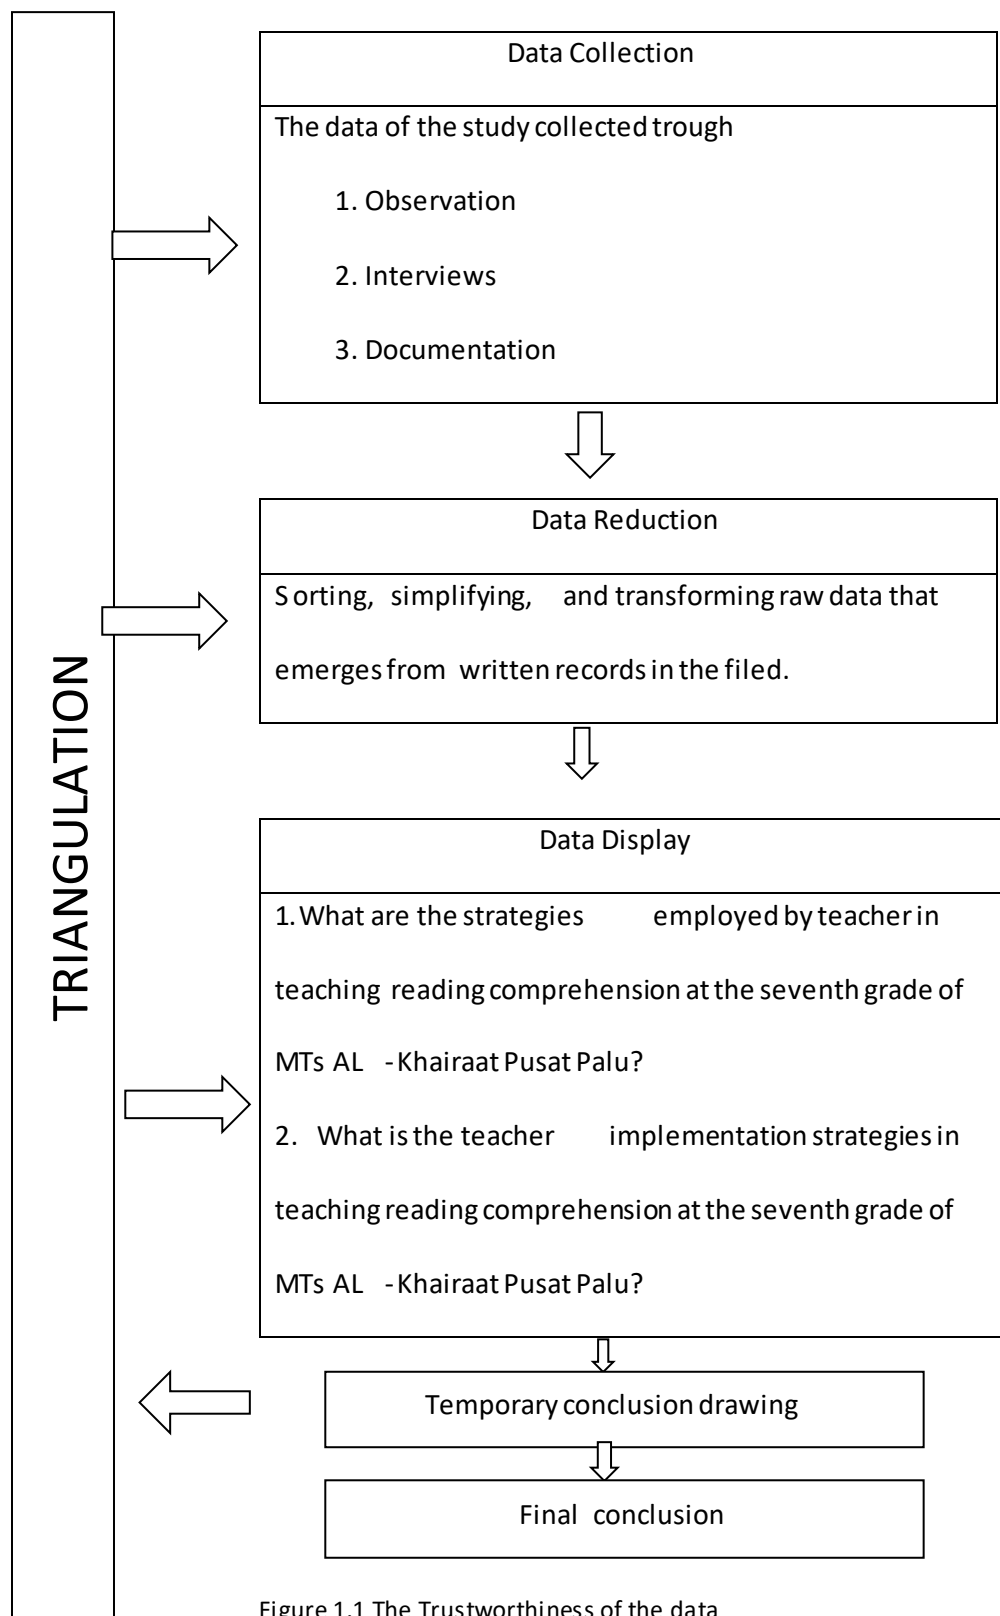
TRIANGULATION

Data Collection

The data of the study collected trough

1. Observation

2. Interviews

3. Documentation

Data Reduction

Sorting, simplifying, and transforming raw data that emerges from written records in the filed.

Data Display

1. What are the strategies employed by teacher in teaching reading comprehension at the seventh grade of MTs AL -Khairaat Pusat Palu?

2. What is the teacher implementation strategies in teaching reading comprehension at the seventh grade of MTs AL -Khairaat Pusat Palu?

Temporary conclusion drawing

Final conclusion

Figure 1.1 The Trustworthiness of the data